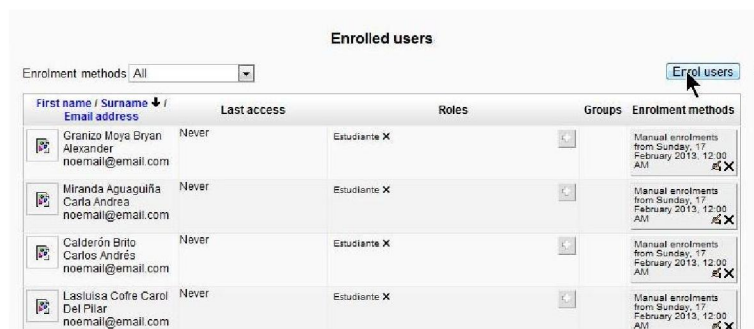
Enrolled users

Enrolment methods All

Enrol users

| First name / Surname / Email address | Last access | Roles | Groups | Enrolment methods |
|---|---|---|---|---|
| Granizo Moya Bryan Alexander noemail@email.com | Never | Estudiante X | | Manual enrolments from Sunday, 17 February 2013, 12:00 AM |
| Miranda Aguaguiña Carla Andrea noemail@email.com | Never | Estudiante X | | Manual enrolments from Sunday, 17 February 2013, 12:00 AM |
| Calderón Brito Carlos Andrés noemail@email.com | Never | Estudiante X | | Manual enrolments from Sunday, 17 February 2013, 12:00 AM |
| Lasluisa Cofre Carol Del Pilar noemail@email.com | Never | Estudiante X | | Manual enrolments from Sunday, 17 February 2013, 12:00 AM |